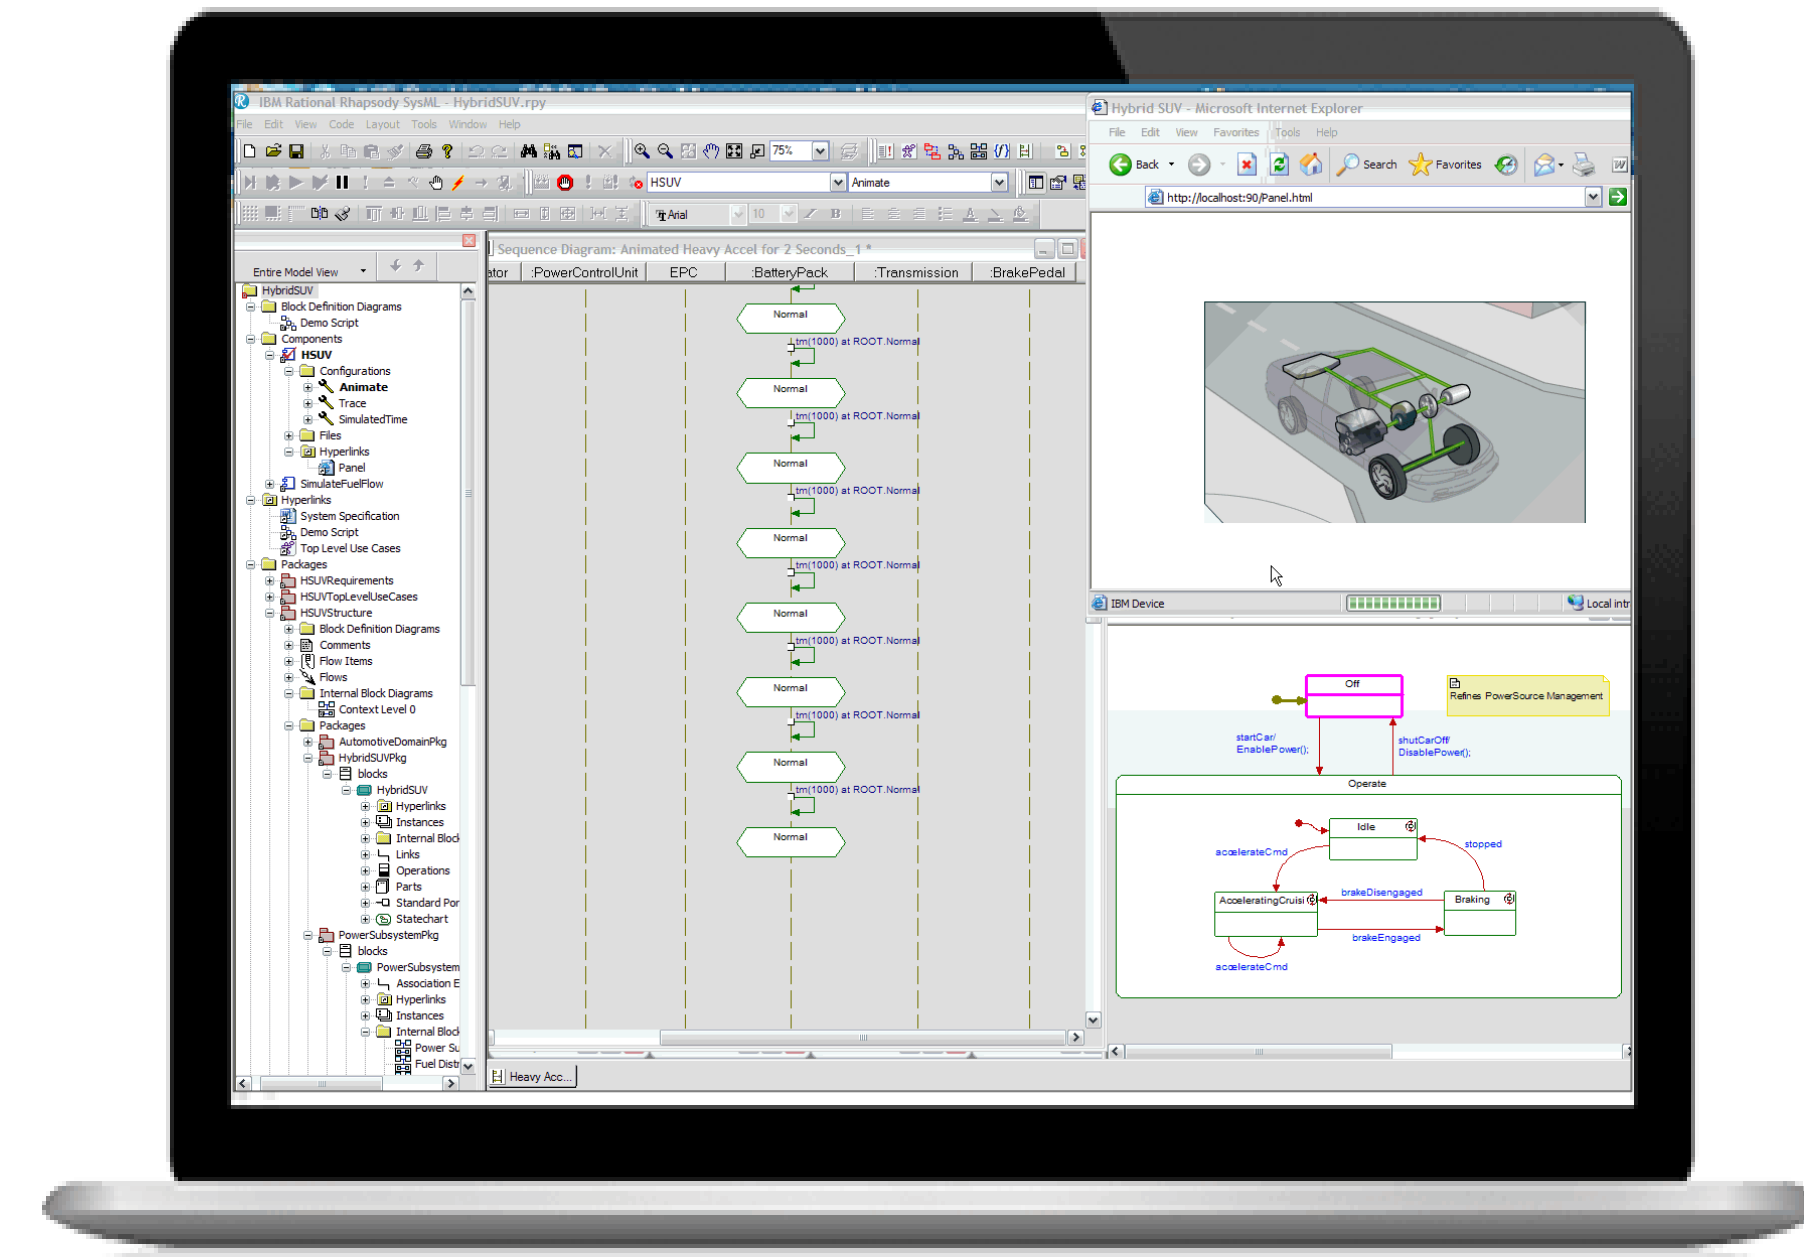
IBM Rational Rhapsody SysML - HybridSUV.rpy

File Edit View Code Layout Tools Window Help

75%

HSUV

Animate

Arial 10

Entire Model View

HybridSUV
Block Definition Diagrams
Demo Script
Components
HSUV
Configurations
Animate
Trace
SimulatedTime
Files
Hyperlinks
Panel
SimulateFuelFlow
Hyperlinks
System Specification
Demo Script
Top Level Use Cases
Packages
HSUVRequirements
HSUVTopLevelUseCases
HSUVStructure
Block Definition Diagrams
Comments
Flow Items
Flows
Internal Block Diagrams
Context Level 0
Packages
AutomotiveDomainPkg
HybridSUVPkg
blocks
HybridSUV
Hyperlinks
Instances
Internal Block
Links
Operations
Parts
Standard Por
Statechart
PowerSubsystemPkg
blocks
PowerSubsystem
Association E
Hyperlinks
Instances
Internal Block
Power Su
Fuel Distr

Sequence Diagram: Animated Heavy Accel for 2 Seconds_1 *

ator :PowerControlUnit EPC :BatteryPack :Transmission :BrakePedal

Normal
tm(1000) at ROOT.Normal
Normal
tm(1000) at ROOT.Normal
Normal
tm(1000) at ROOT.Normal
Normal
tm(1000) at ROOT.Normal
Normal
tm(1000) at ROOT.Normal
Normal
tm(1000) at ROOT.Normal
Normal
tm(1000) at ROOT.Normal
Normal

Heavy Acc...

Hybrid SUV - Microsoft Internet Explorer

File Edit View Favorites Tools Help

Back Search Favorites

http://localhost:90/Panel.html

IBM Device Local intr

Off
Refines PowerSource Management
startCar/ EnablePower();
shutCarOff/ DisablePower();
Operate
Idle
stopped
accelerateCmd
AcceleratingCruisi
brakeDisengaged
Braking
brakeEngaged
accelerateCmd